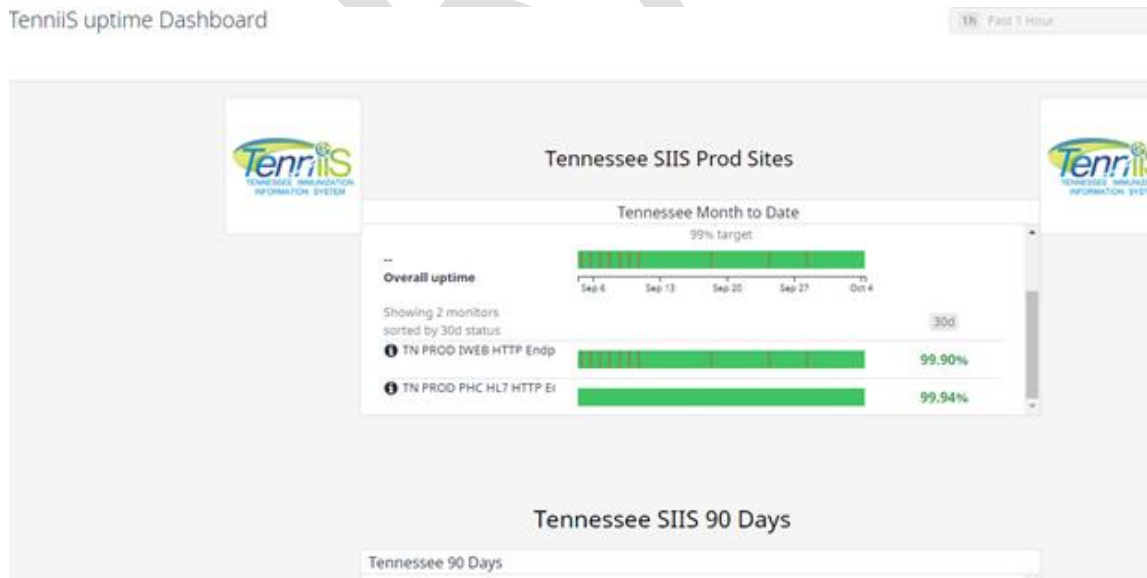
TenniiS uptime Dashboard

1h Past 1 Hour

TenniiS
TENNESSEE IMMUNIZATION INFORMATION SYSTEM

Tennessee SIIS Prod Sites

Tennessee Month to Date

99% target

--
Overall uptime

Sep 6 Sep 13 Sep 20 Sep 27 Oct 4

Showing 2 monitors sorted by 30d status

30d

TN PROD IWEB HTTP Endp 99.90%

TN PROD PHC HL7 HTTP E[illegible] 99.94%

TenniiS
TENNESSEE IMMUNIZ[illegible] INFORMATION SYST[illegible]

Tennessee SIIS 90 Days

Tennessee 90 Days